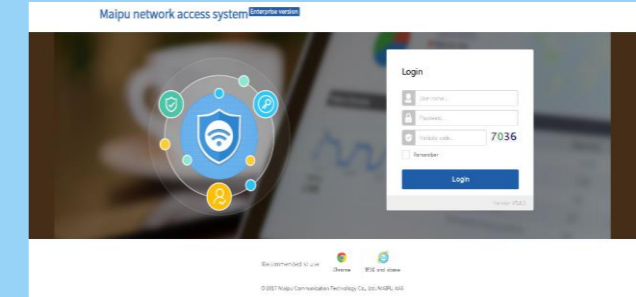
Maipu network access system Enterprise version

Login

User name...

Password...

Verify code...

7036

Remember

Login

Version V5.0

We recommended to use

Chrome

IE9 and above

©2017 Maipu Communication Technology Co., Ltd. All rights reserved